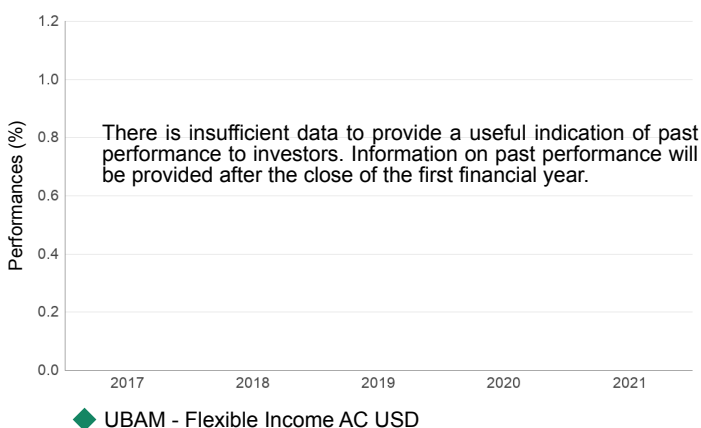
1.2
1.0
0.8
0.6
0.4
0.2
0.0

Performances (%)

There is insufficient data to provide a useful indication of past performance to investors. Information on past performance will be provided after the close of the first financial year.

2017
2018
2019
2020
2021

UBAM - Flexible Income AC USD